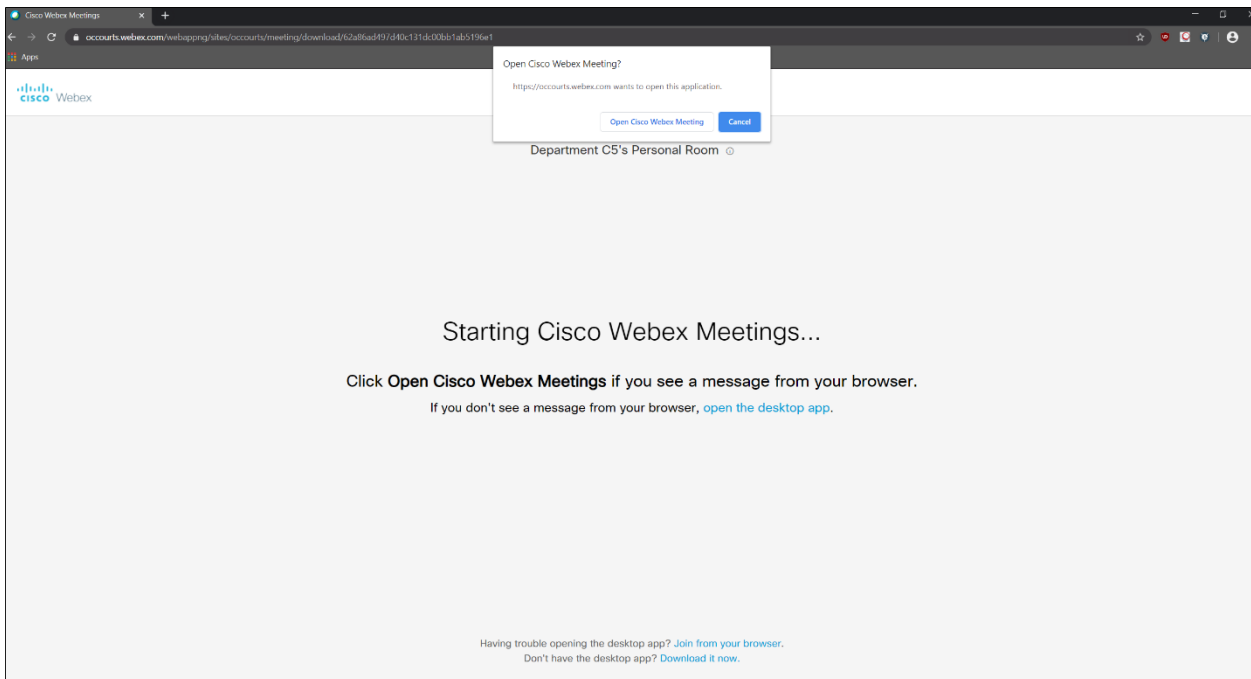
Cisco Webex Meetings

occourts.webex.com/webappng/sites/occourts/meeting/download/62a86ad49/d40c131dc00bb1ab5196e1

Apps

Open Cisco Webex Meeting?

https://occourts.webex.com wants to open this application.

Open Cisco Webex Meeting

Cancel

cisco Webex

Department C5's Personal Room

Starting Cisco Webex Meetings...

Click **Open Cisco Webex Meetings** if you see a message from your browser.

If you don't see a message from your browser, open the desktop app.

Having trouble opening the desktop app? Join from your browser.

Don't have the desktop app? Download it now.